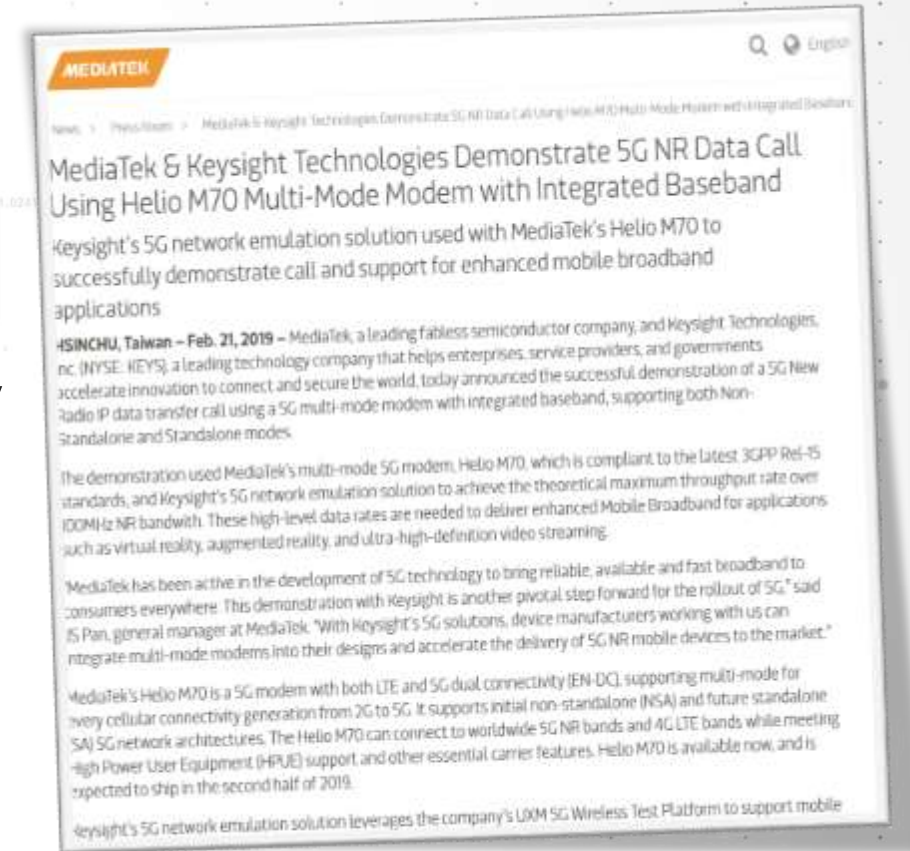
MEDIATEK

English

News > Press Room > MediaTek & Keysight Technologies Demonstrate 5G NR Data Call Using Helio M70 Multi-Mode Modem with Integrated Baseband

MediaTek & Keysight Technologies Demonstrate 5G NR Data Call Using Helio M70 Multi-Mode Modem with Integrated Baseband

Keysight's 5G network emulation solution used with MediaTek's Helio M70 to successfully demonstrate call and support for enhanced mobile broadband applications

HSINCHU, Taiwan – Feb. 21, 2019 – MediaTek, a leading fabless semiconductor company, and Keysight Technologies, Inc. (NYSE: KEYS), a leading technology company that helps enterprises, service providers, and governments accelerate innovation to connect and secure the world, today announced the successful demonstration of a 5G New Radio IP data transfer call using a 5G multi-mode modem with integrated baseband, supporting both Non-Standalone and Standalone modes.

The demonstration used MediaTek's multi-mode 5G modem, Helio M70, which is compliant to the latest 3GPP Rel-15 standards, and Keysight's 5G network emulation solution to achieve the theoretical maximum throughput rate over 100MHz NR bandwith. These high-level data rates are needed to deliver enhanced Mobile Broadband for applications such as virtual reality, augmented reality, and ultra-high-definition video streaming.

"MediaTek has been active in the development of 5G technology to bring reliable, available and fast broadband to consumers everywhere. This demonstration with Keysight is another pivotal step forward for the rollout of 5G," said JS Pan, general manager at MediaTek. "With Keysight's 5G solutions, device manufacturers working with us can integrate multi-mode modems into their designs and accelerate the delivery of 5G NR mobile devices to the market."

MediaTek's Helio M70 is a 5G modem with both LTE and 5G dual connectivity (EN-DC), supporting multi-mode for every cellular connectivity generation from 2G to 5G. It supports initial non-standalone (NSA) and future standalone (SA) 5G network architectures. The Helio M70 can connect to worldwide 5G NR bands and 4G LTE bands while meeting High Power User Equipment (HPUE) support and other essential carrier features. Helio M70 is available now, and is expected to ship in the second half of 2019.

Keysight's 5G network emulation solution leverages the company's UXM 5G Wireless Test Platform to support mobile